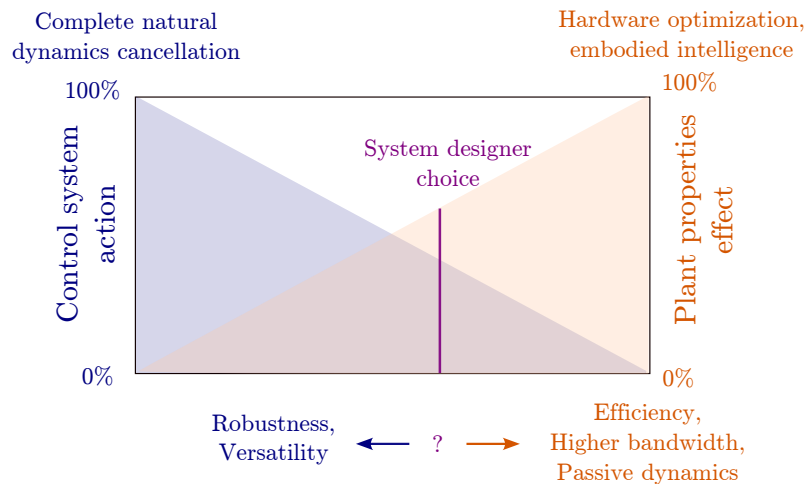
Complete natural dynamics cancellation

Hardware optimization, embodied intelligence

100%

100%

System designer choice

Control system action

Plant properties effect

0%

0%

Robustness, Versatility

?

Efficiency, Higher bandwidth, Passive dynamics